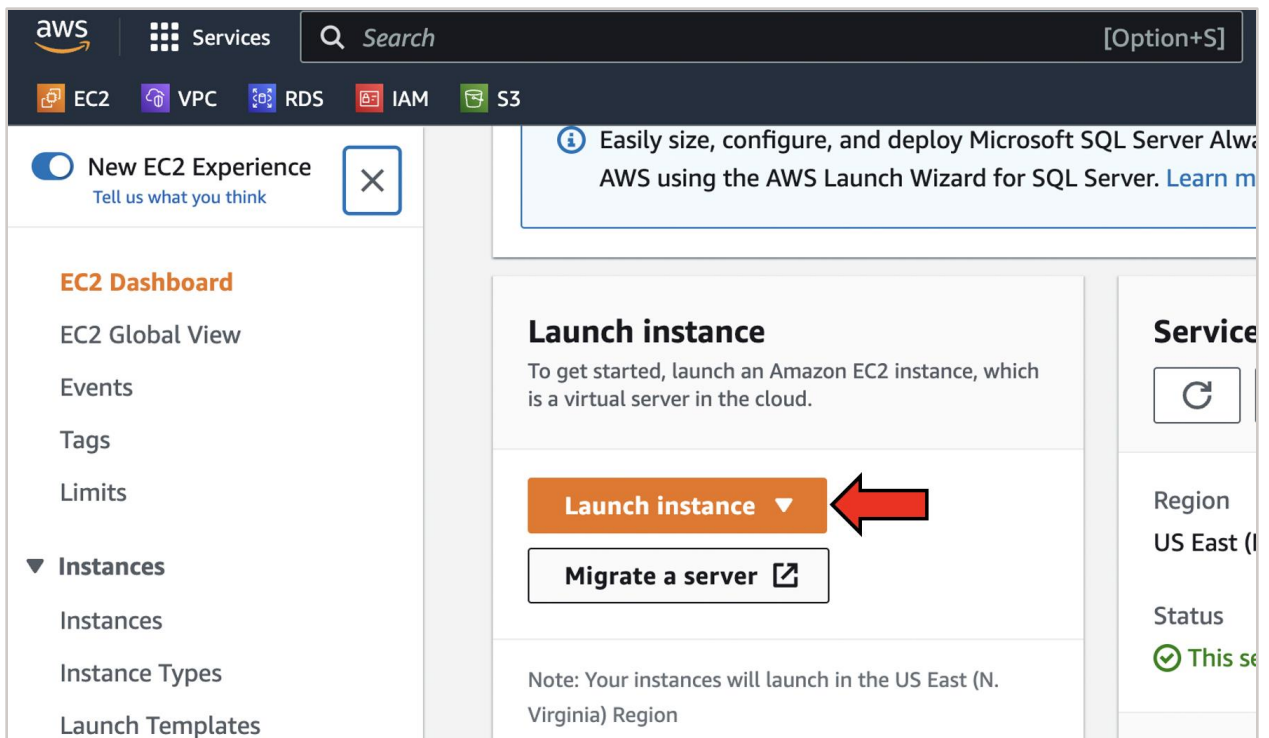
aws Services Search [Option+S]

EC2 VPC RDS IAM S3

New EC2 Experience
Tell us what you think

EC2 Dashboard
EC2 Global View
Events
Tags
Limits
▼ Instances
Instances
Instance Types
Launch Templates

Easily size, configure, and deploy Microsoft SQL Server Alwa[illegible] AWS using the AWS Launch Wizard for SQL Server. Learn m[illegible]

Launch instance
To get started, launch an Amazon EC2 instance, which is a virtual server in the cloud.

Launch instance ▼

Migrate a server

Note: Your instances will launch in the US East (N. Virginia) Region

Service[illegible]

Region
US East ([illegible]

Status
This se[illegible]